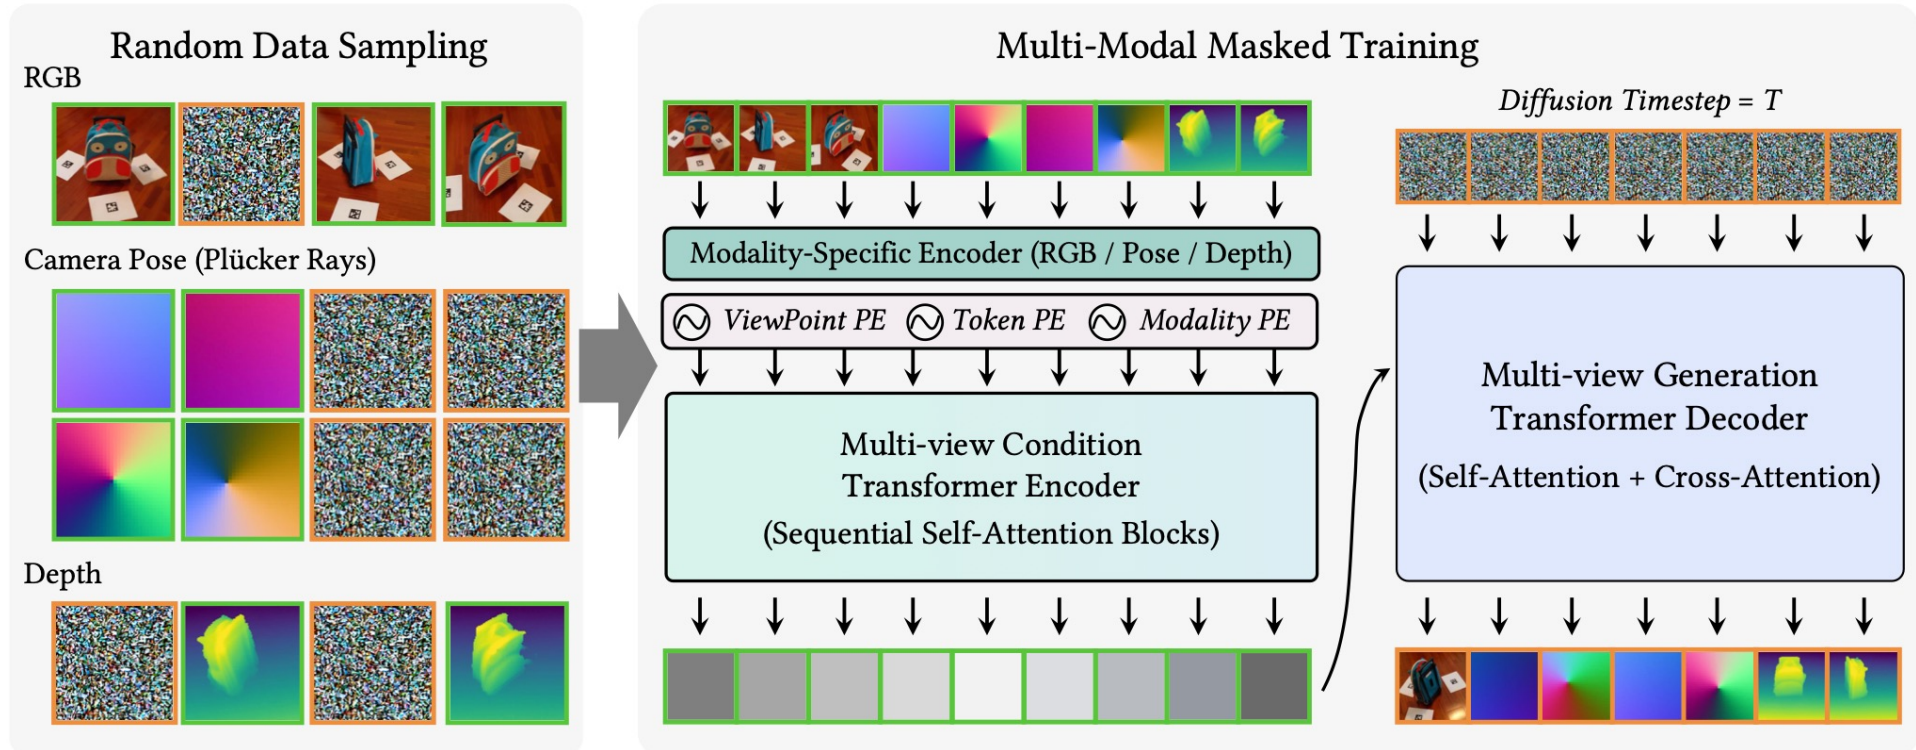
Random Data Sampling

RGB

Camera Pose (Plücker Rays)

Depth

Multi-Modal Masked Training

Modality-Specific Encoder (RGB / Pose / Depth)

ViewPoint PE Token PE Modality PE

Multi-view Condition Transformer Encoder (Sequential Self-Attention Blocks)

Diffusion Timestep = T

Multi-view Generation Transformer Decoder (Self-Attention + Cross-Attention)